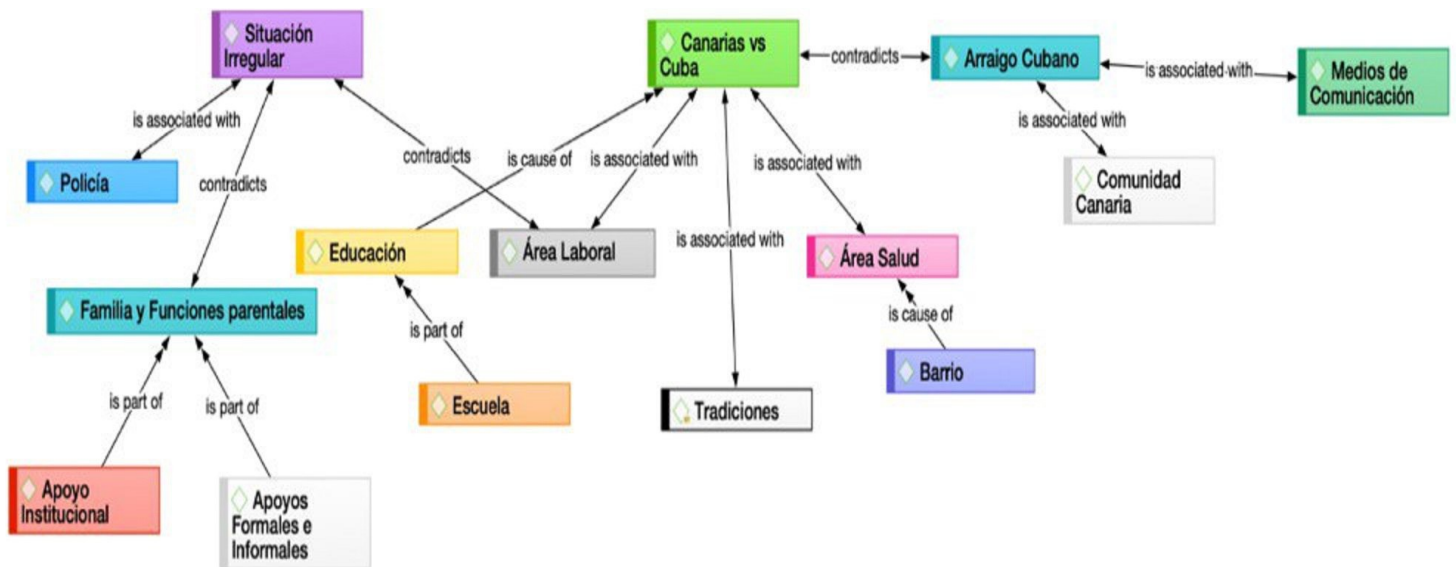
Situación Irregular

Canarias vs Cuba

contradicts

Arraigo Cubano

is associated with

Medios de Comunicación

is associated with

Policía

contradicts

contradicts

is cause of

is associated with

is associated with

is associated with

Comunidad Canaria

Educación

Área Laboral

is associated with

Área Salud

Familia y Funciones parentales

is part of

is cause of

Barrio

Escuela

Tradiciones

is part of

is part of

Apoyo Institucional

Apoyos Formales e Informales